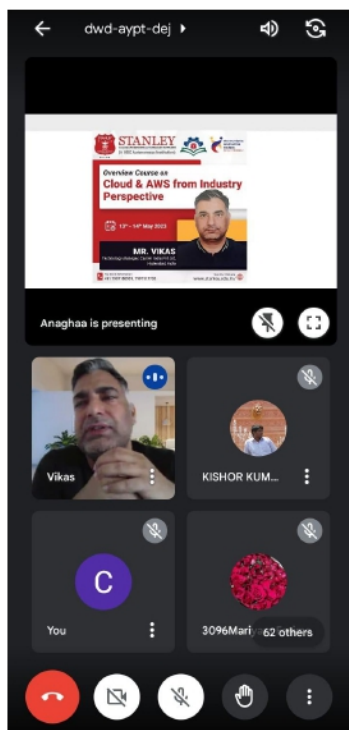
dwd-aypt-dej

STANLEY

Overview Course on
Cloud & AWS from Industry Perspective

12th - 14th May 2023

MR. VIKAS

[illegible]

www.stanley.edu.in

Anaghaa is presenting

Vikas

KISHOR KUM...

C

You

3096Mari

62 others